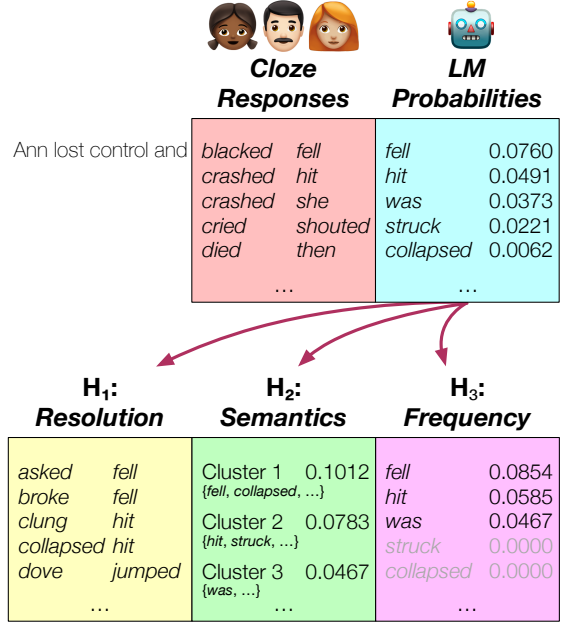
Cloze Responses

LM Probabilities

Ann lost control and

| | |
|---|---|
| blacked | fell |
| crashed | hit |
| crashed | she |
| cried | shouted |
| died | then |

…

| | |
|---|---|
| fell | 0.0760 |
| hit | 0.0491 |
| was | 0.0373 |
| struck | 0.0221 |
| collapsed | 0.0062 |

…

$H_1$: Resolution

| | |
|---|---|
| asked | fell |
| broke | fell |
| clung | hit |
| collapsed | hit |
| dove | jumped |

…

$H_2$: Semantics

Cluster 1 0.1012
{fell, collapsed, …}

Cluster 2 0.0783
{hit, struck, …}

Cluster 3 0.0467
{was, …}

…

$H_3$: Frequency

| | |
|---|---|
| fell | 0.0854 |
| hit | 0.0585 |
| was | 0.0467 |
| struck | 0.0000 |
| collapsed | 0.0000 |

…